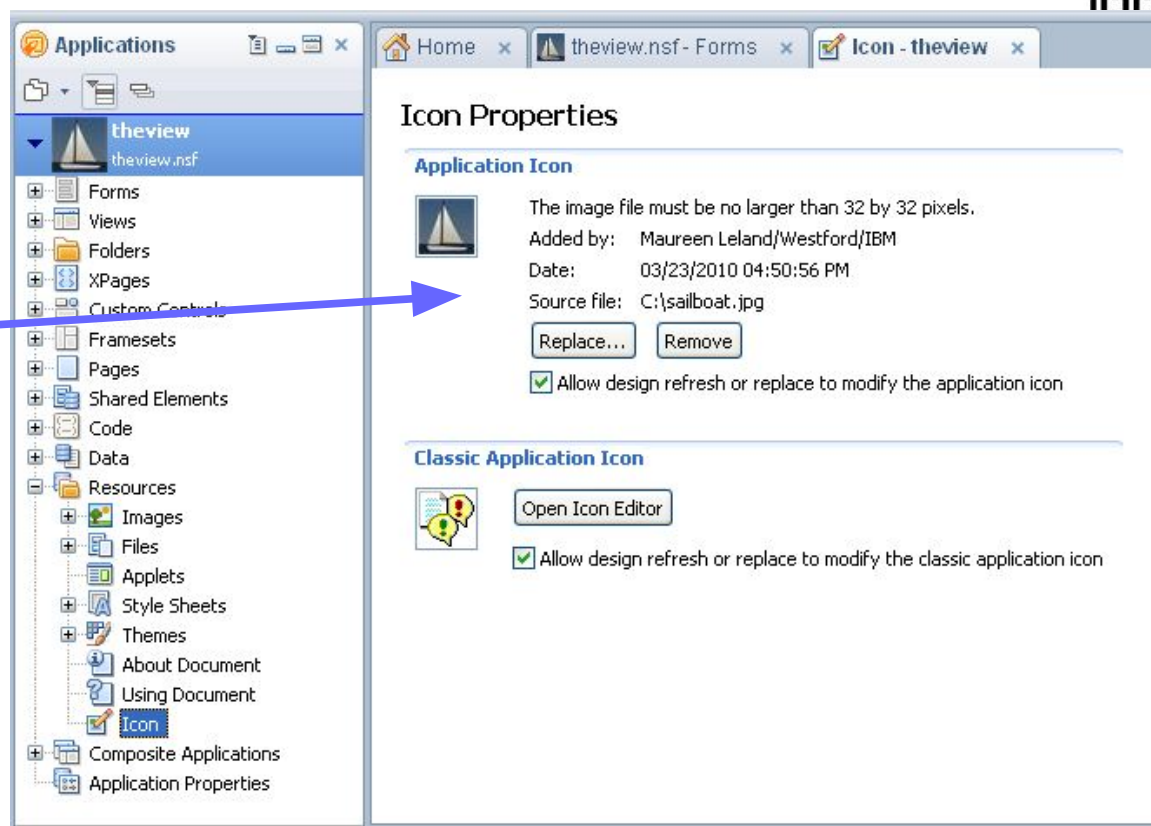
Applications

theview
theview.nsf
Forms
Views
Folders
XPages
Custom Controls
Framesets
Pages
Shared Elements
Code
Data
Resources
Images
Files
Applets
Style Sheets
Themes
About Document
Using Document
Icon
Composite Applications
Application Properties

Home × theview.nsf - Forms × Icon - theview ×

Icon Properties

Application Icon

The image file must be no larger than 32 by 32 pixels.
Added by: Maureen Leland/Westford/IBM
Date: 03/23/2010 04:50:56 PM
Source file: C:\sailboat.jpg

Replace... Remove

Allow design refresh or replace to modify the application icon

Classic Application Icon

Open Icon Editor

Allow design refresh or replace to modify the classic application icon